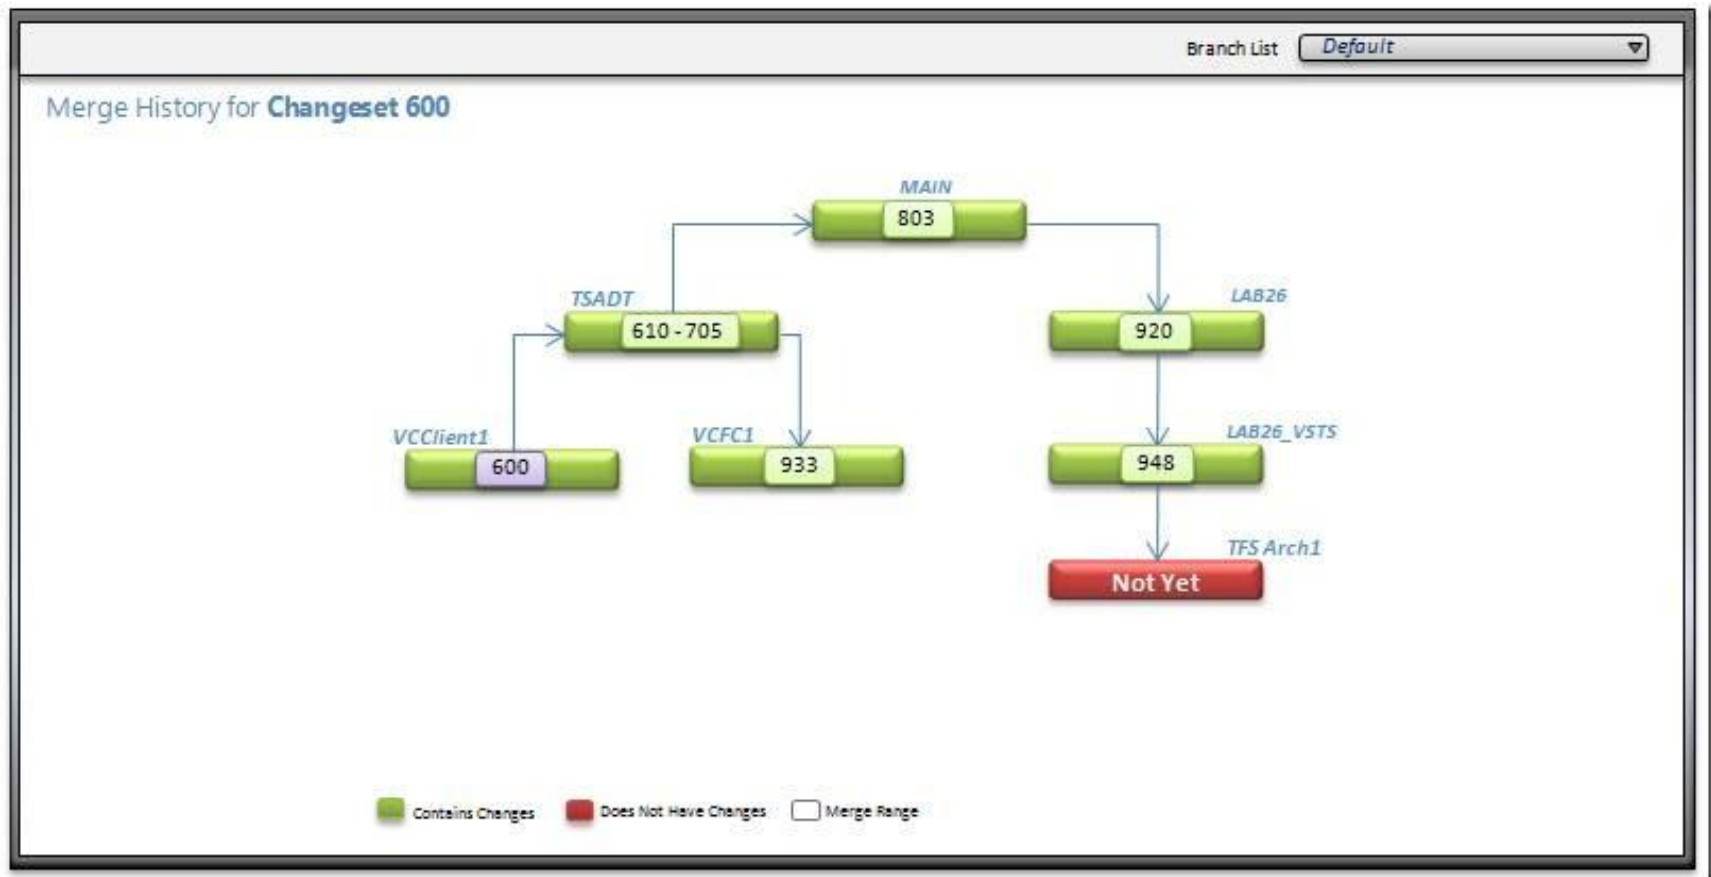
Branch List Default

Merge History for **Changeset 600**

MAIN
803

TSADT
610 - 705

LAB26
920

VCClient1
600

VCFC1
933

LAB26_VSTS
948

TFS Arch1
Not Yet

Contains Changes Does Not Have Changes Merge Range